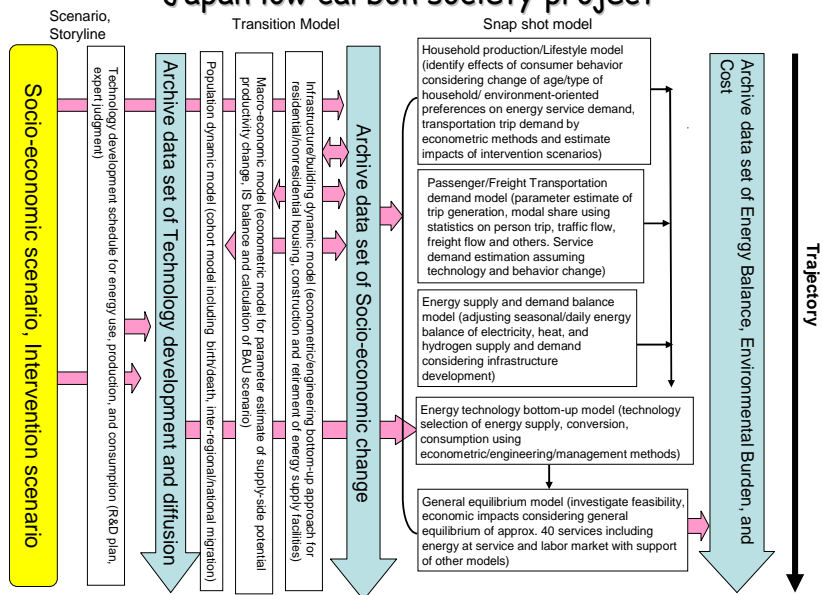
Japan low carbon society project

Scenario, Storyline

Transition Model

Snap shot model

Socio-economic scenario, Intervention scenario

Technology development schedule for energy use, production, and consumption (R&D plan, expert judgment)

Archive data set of Technology development and diffusion

Population dynamic model (cohort model including birth/death, inter-regional/national migration)

Macro-economic model (econometric model for parameter estimate of supply-side potential productivity change, IS balance and calculation of BAU scenario)

Infrastructure/building dynamic model (econometric/engineering bottom-up approach for residential/nonresidential housing, construction and retirement of energy supply facilities)

Archive data set of Socio-economic change

Household production/Lifestyle model (identify effects of consumer behavior considering change of age/type of household/ environment-oriented preferences on energy service demand, transportation trip demand by econometric methods and estimate impacts of intervention scenarios)

Passenger/Freight Transportation demand model (parameter estimate of trip generation, modal share using statistics on person trip, traffic flow, freight flow and others. Service demand estimation assuming technology and behavior change)

Energy supply and demand balance model (adjusting seasonal/daily energy balance of electricity, heat, and hydrogen supply and demand considering infrastructure development)

Energy technology bottom-up model (technology selection of energy supply, conversion, consumption using econometric/engineering/management methods)

General equilibrium model (investigate feasibility, economic impacts considering general equilibrium of approx. 40 services including energy at service and labor market with support of other models)

Archive data set of Energy Balance, Environmental Burden, and Cost

Trajectory